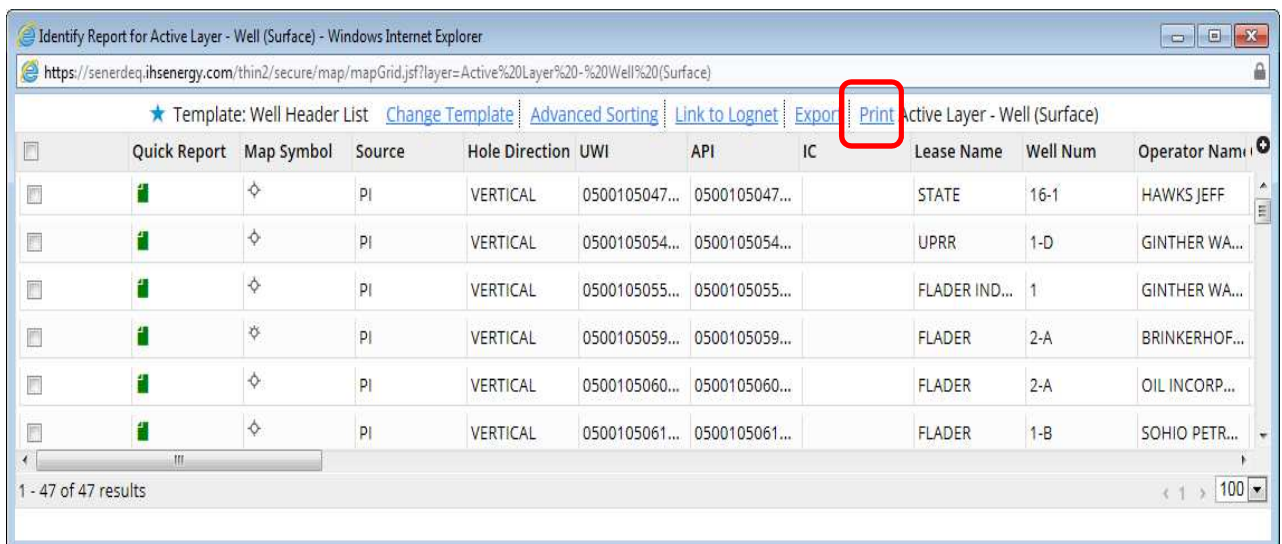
Identify Report for Active Layer - Well (Surface) - Windows Internet Explorer

https://senerdeq.ihsenergy.com/thin2/secure/map/mapGrid.jsf?layer=Active%20Layer%20-%20Well%20(Surface)

Template: Well Header List | Change Template | Advanced Sorting | Link to Lognet | Export | Print | Active Layer - Well (Surface)

| | Quick Report | Map Symbol | Source | Hole Direction | UWI | API | IC | Lease Name | Well Num | Operator Nam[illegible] |
|---|---|---|---|---|---|---|---|---|---|---|
| | | | PI | VERTICAL | 0500105047... | 0500105047... | | STATE | 16-1 | HAWKS JEFF |
| | | | PI | VERTICAL | 0500105054... | 0500105054... | | UPRR | 1-D | GINTHER WA... |
| | | | PI | VERTICAL | 0500105055... | 0500105055... | | FLADER IND... | 1 | GINTHER WA... |
| | | | PI | VERTICAL | 0500105059... | 0500105059... | | FLADER | 2-A | BRINKERHOF... |
| | | | PI | VERTICAL | 0500105060... | 0500105060... | | FLADER | 2-A | OIL INCORP... |
| | | | PI | VERTICAL | 0500105061... | 0500105061... | | FLADER | 1-B | SOHIO PETR... |

1 - 47 of 47 results

‹ 1 › 100